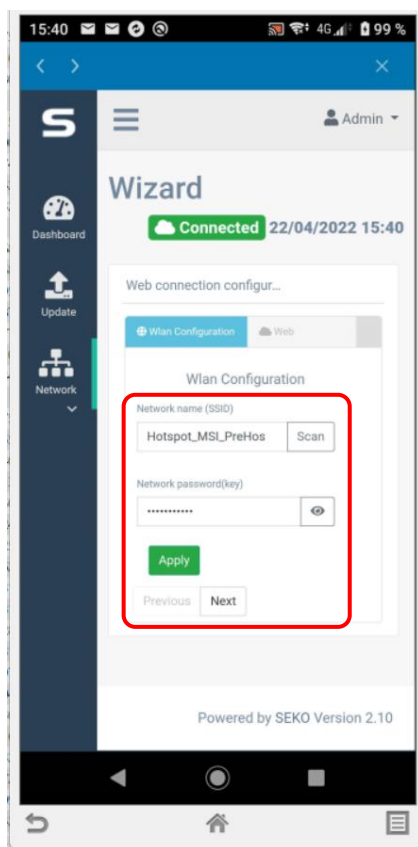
15:40 4G 99 %

Admin

Wizard

Connected 22/04/2022 15:40

Dashboard

Update

Network

Web connection configur...

Wlan Configuration Web

Wlan Configuration

Network name (SSID)

Hotspot_MSI_PreHos Scan

Network password(key)

•••••••••••

Apply

Previous Next

Powered by SEKO Version 2.10